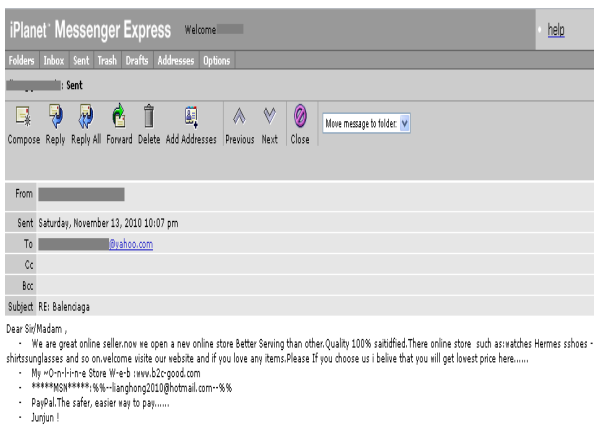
iPlanet® Messenger Express Welcome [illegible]

help

Folders Inbox Sent Trash Drafts Addresses Options

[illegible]: Sent

Compose Reply Reply All Forward Delete Add Addresses Previous Next Close

Move message to folder:

| | |
|---|---|
| From | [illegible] |
| Sent | Saturday, November 13, 2010 10:07 pm |
| To | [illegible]@yahoo.com |
| Cc | |
| Bcc | |
| Subject | RE: Balenciaga |

Dear Sir/Madam ,

· We are great online seller.now we open a nev online store Better Serving than other.Quality 100% saitidfied.There online store such as:watches Hermes sshoes shirtssunglasses and so on.welcome visite our website and if you love any items.Please If you choose us i belive that you will get lowest price here......

· My =O-n-l-i-n-e Store W-e-b :www.b2c-good.com

· *****MSN*****:%%--lianghong2010@hotmail.com--%%

· PayPal.The safer, easier way to pay......

· Junjun !